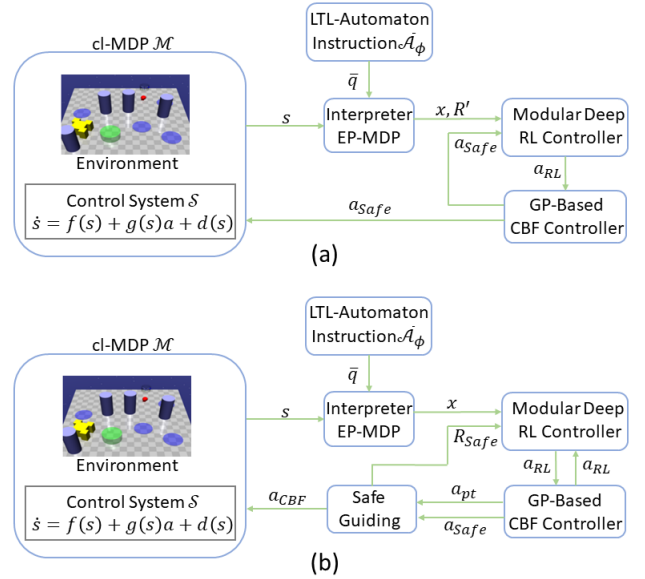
LTL-Automaton Instruction $\mathcal{A}_\phi$

cl-MDP $\mathcal{M}$

$\bar{q}$

$s$

Interpreter EP-MDP

$x, R'$

Modular Deep RL Controller

$a_{Safe}$

$a_{RL}$

Environment

Control System $\mathcal{S}$
$\dot{s} = f(s) + g(s)a + d(s)$

$a_{Safe}$

GP-Based CBF Controller

(a)

LTL-Automaton Instruction $\mathcal{A}_\phi$

cl-MDP $\mathcal{M}$

$\bar{q}$

$s$

Interpreter EP-MDP

$x$

Modular Deep RL Controller

$R_{Safe}$

$a_{RL}$

$a_{RL}$

Environment

Control System $\mathcal{S}$
$\dot{s} = f(s) + g(s)a + d(s)$

$a_{CBF}$

Safe Guiding

$a_{pt}$

$a_{Safe}$

GP-Based CBF Controller

(b)